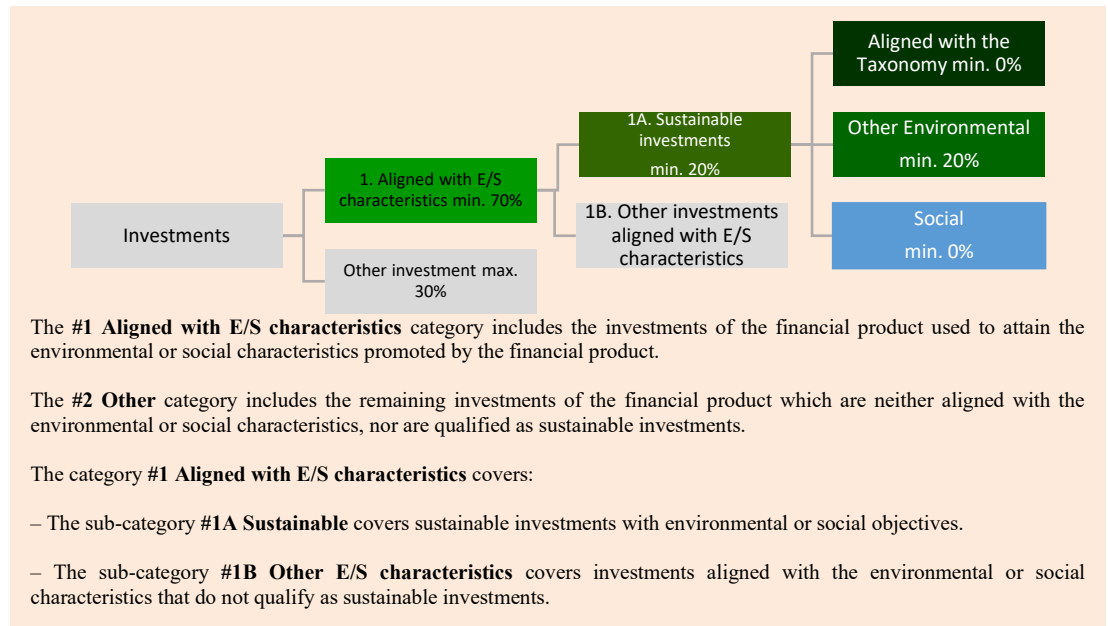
Investments

1. Aligned with E/S characteristics min. 70%

Other investment max. 30%

1A. Sustainable investments min. 20%

1B. Other investments aligned with E/S characteristics

Aligned with the Taxonomy min. 0%

Other Environmental min. 20%

Social min. 0%

The #1 Aligned with E/S characteristics category includes the investments of the financial product used to attain the environmental or social characteristics promoted by the financial product.

The #2 Other category includes the remaining investments of the financial product which are neither aligned with the environmental or social characteristics, nor are qualified as sustainable investments.

The category #1 Aligned with E/S characteristics covers:

– The sub-category #1A Sustainable covers sustainable investments with environmental or social objectives.

– The sub-category #1B Other E/S characteristics covers investments aligned with the environmental or social characteristics that do not qualify as sustainable investments.